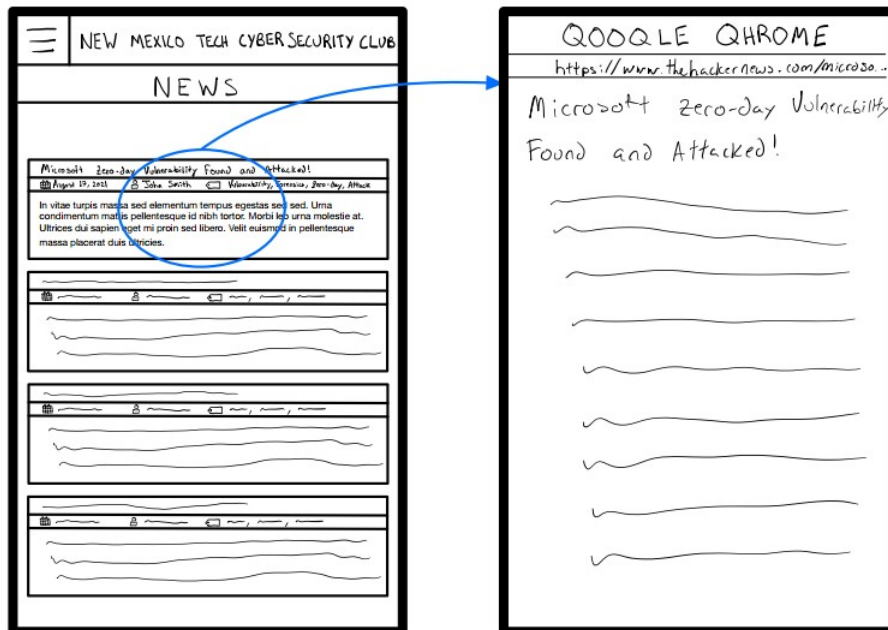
NEW MEXICO TECH CYBER SECURITY CLUB

NEWS

Microsoft Zero-day Vulnerability Found and Attacked!

August 19, 2021 John Smith Vulnerability, Forensics, Zero-day, Attack

In vitae turpis massa sed elementum tempus egestas sed sed. Urna condimentum mattis pellentesque id nibh tortor. Morbi leo urna molestie at. Ultrices dui sapien eget mi proin sed libero. Velit euismod in pellentesque massa placerat duis ultricies.

QOOQLE QHROME

https://www.thehackernews.com/microso...

Microsoft Zero-day Vulnerability Found and Attacked!